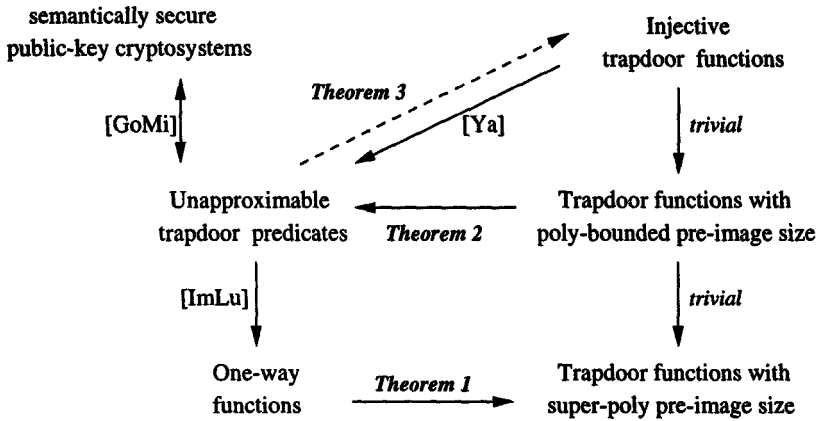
semantically secure public-key cryptosystems

Injective trapdoor functions

Theorem 3

[Ya]

[GoMi]

trivial

Unapproximable trapdoor predicates

Theorem 2

Trapdoor functions with poly-bounded pre-image size

[ImLu]

trivial

One-way functions

Theorem 1

Trapdoor functions with super-poly pre-image size